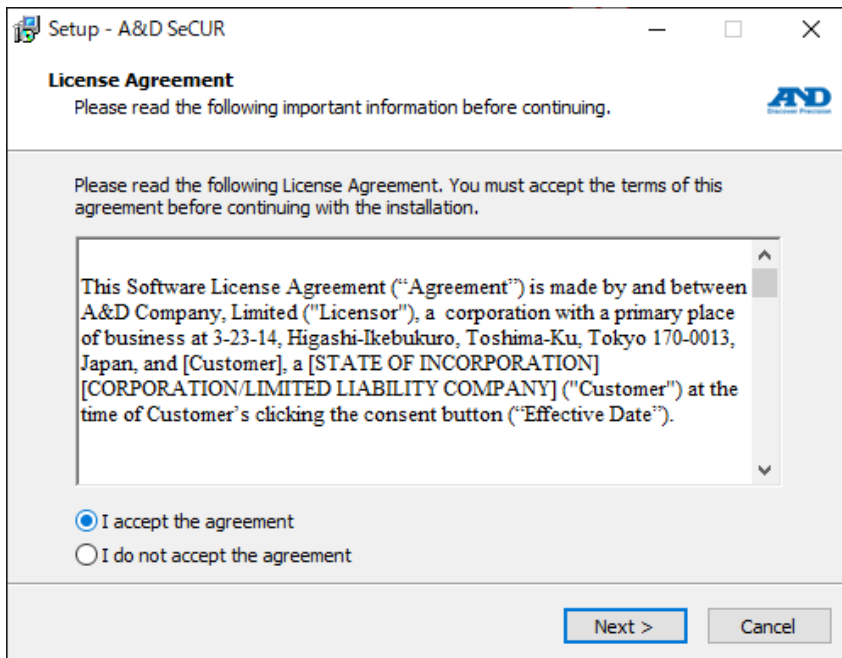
Setup - A&D SeCUR

License Agreement
Please read the following important information before continuing.

A&D
Discover Precision

Please read the following License Agreement. You must accept the terms of this agreement before continuing with the installation.

This Software License Agreement (“Agreement”) is made by and between A&D Company, Limited ("Licensor"), a corporation with a primary place of business at 3-23-14, Higashi-Ikebukuro, Toshima-Ku, Tokyo 170-0013, Japan, and [Customer], a [STATE OF INCORPORATION] [CORPORATION/LIMITED LIABILITY COMPANY] ("Customer") at the time of Customer’s clicking the consent button (“Effective Date”).

I accept the agreement
I do not accept the agreement

Next >
Cancel